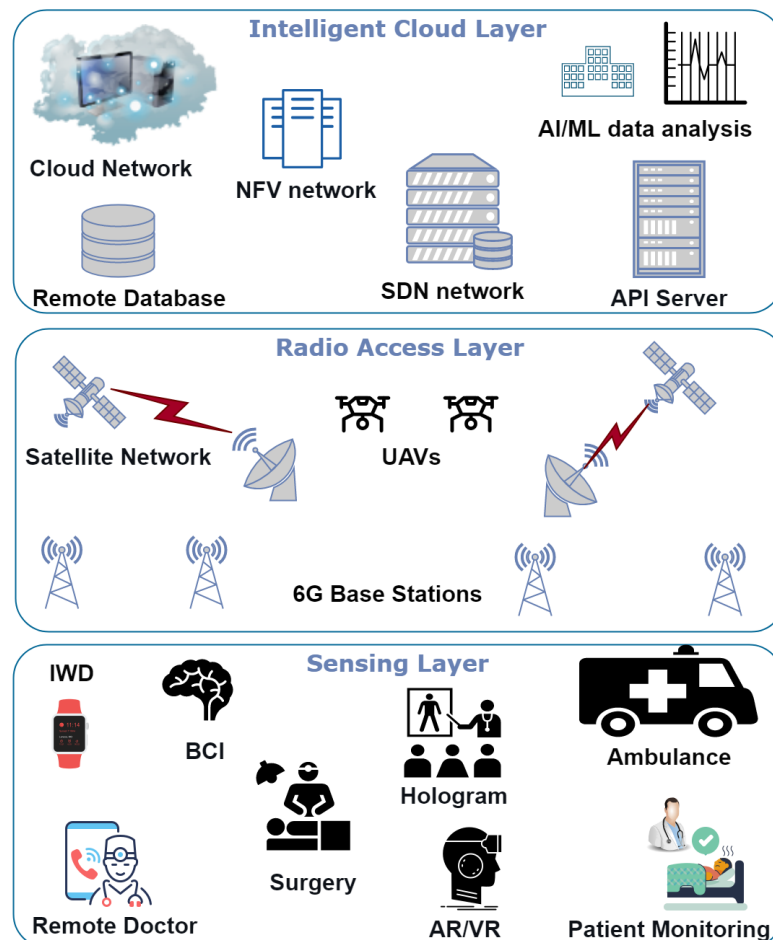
Intelligent Cloud Layer

Cloud Network

NFV network

AI/ML data analysis

SDN network

Remote Database

API Server

Radio Access Layer

Satellite Network

UAVs

6G Base Stations

Sensing Layer

IWD

BCI

Hologram

Ambulance

Surgery

Remote Doctor

AR/VR

Patient Monitoring